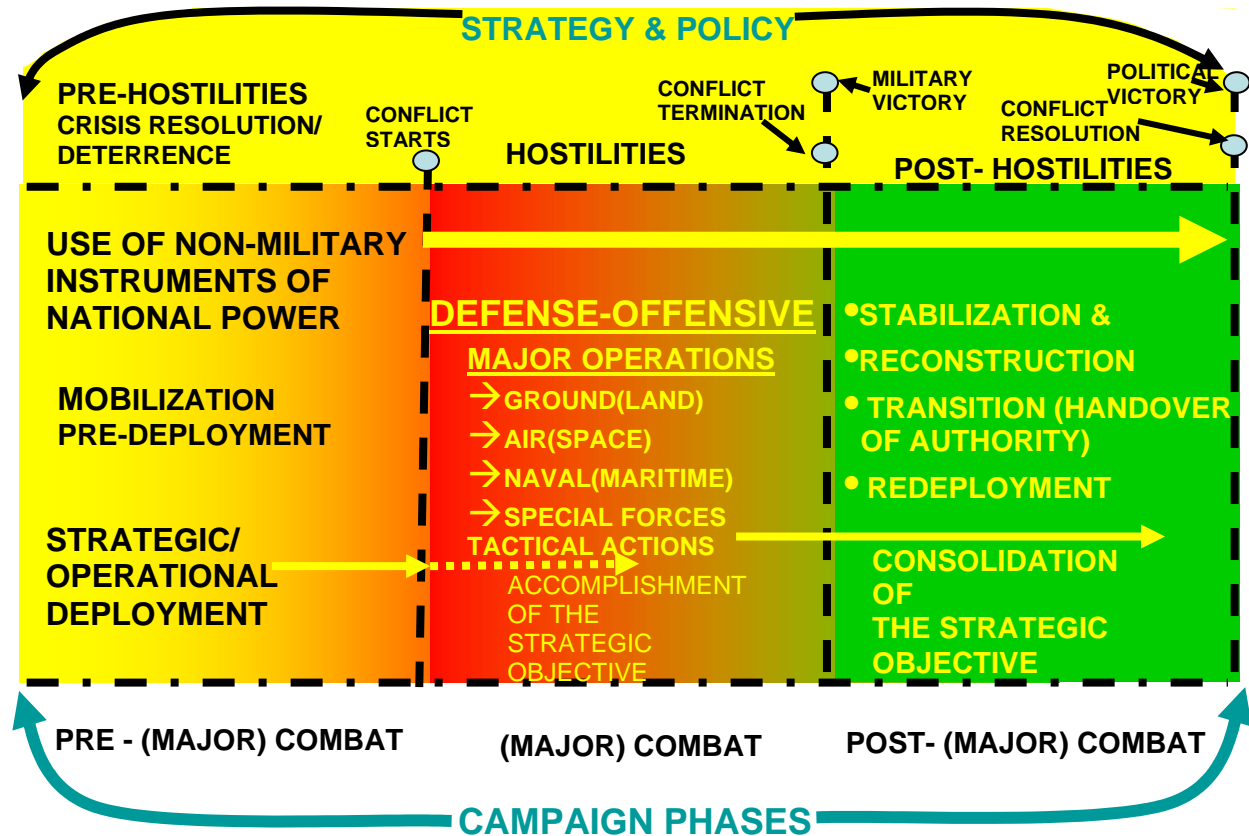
STRATEGY & POLICY

PRE-HOSTILITIES
CRISIS RESOLUTION/
DETERRENCE

CONFLICT STARTS

CONFLICT TERMINATION

MILITARY VICTORY

POLITICAL VICTORY

CONFLICT RESOLUTION

HOSTILITIES

POST- HOSTILITIES

USE OF NON-MILITARY INSTRUMENTS OF NATIONAL POWER

MOBILIZATION
PRE-DEPLOYMENT

STRATEGIC/
OPERATIONAL
DEPLOYMENT

DEFENSE-OFFENSIVE

MAJOR OPERATIONS
→GROUND(LAND)
→AIR(SPACE)
→NAVAL(MARITIME)
→SPECIAL FORCES
TACTICAL ACTIONS

ACCOMPLISHMENT OF THE STRATEGIC OBJECTIVE

•STABILIZATION &
•RECONSTRUCTION
• TRANSITION (HANDOVER OF AUTHORITY)
• REDEPLOYMENT

CONSOLIDATION OF THE STRATEGIC OBJECTIVE

PRE - (MAJOR) COMBAT

(MAJOR) COMBAT

POST- (MAJOR) COMBAT

CAMPAIGN PHASES